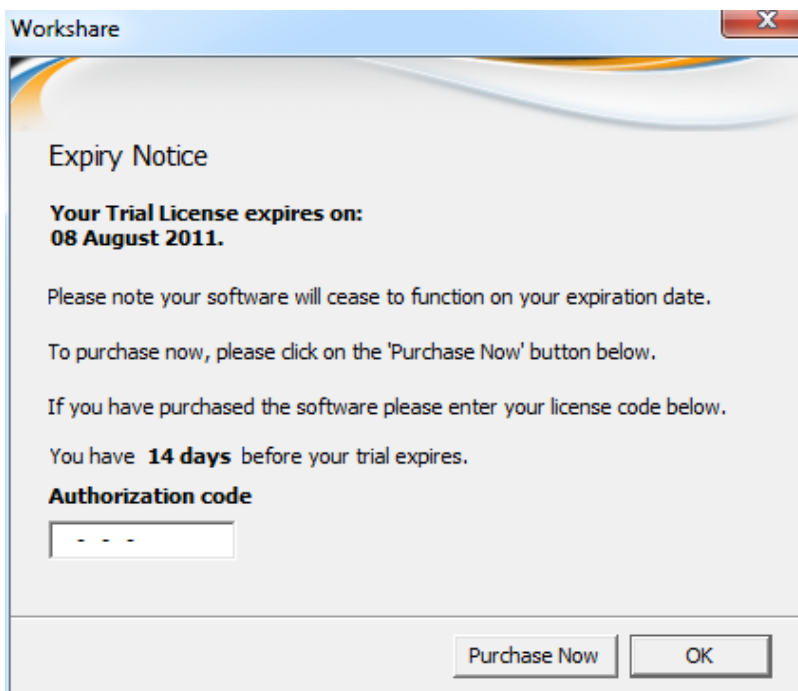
Workshare

X

Expiry Notice

**Your Trial License expires on: 08 August 2011.**

Please note your software will cease to function on your expiration date.

To purchase now, please click on the 'Purchase Now' button below.

If you have purchased the software please enter your license code below.

You have **14 days** before your trial expires.

**Authorization code**

- - -

Purchase Now

OK